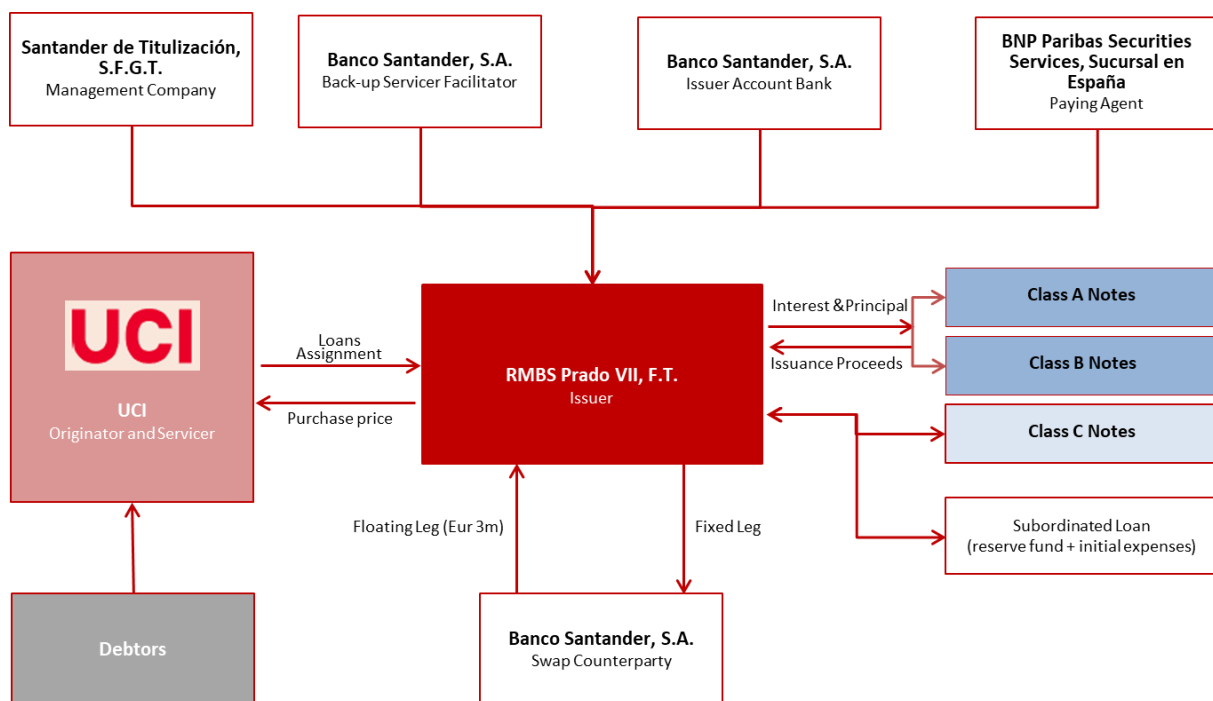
**Santander de Titulización, S.F.G.T.**
Management Company

**Banco Santander, S.A.**
Back-up Servicer Facilitator

**Banco Santander, S.A.**
Issuer Account Bank

**BNP Paribas Securities Services, Sucursal en España**
Paying Agent

UCI

**UCI**
Originator and Servicer

Loans Assignment

Purchase price

**RMBS Prado VII, F.T.**
Issuer

Interest &Principal

Issuance Proceeds

**Class A Notes**

**Class B Notes**

**Class C Notes**

Subordinated Loan
(reserve fund + initial expenses)

Floating Leg (Eur 3m)

Fixed Leg

**Debtors**

**Banco Santander, S.A.**
Swap Counterparty